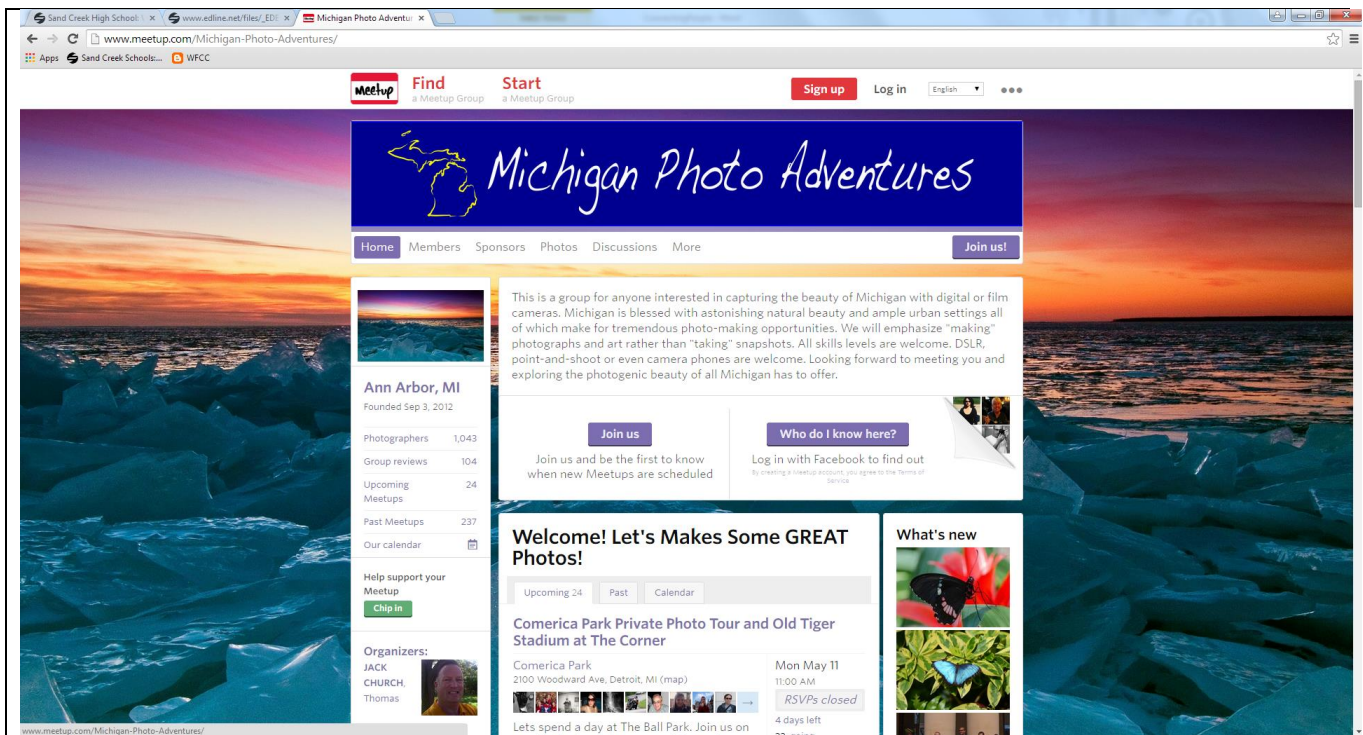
Sand Creek High School × www.edline.net/files/_EDI × Michigan Photo Adventur ×

www.meetup.com/Michigan-Photo-Adventures/

Apps Sand Creek Schools:... WFCC

Meetup Find a Meetup Group Start a Meetup Group Sign up Log in English

Michigan Photo Adventures

Home Members Sponsors Photos Discussions More Join us!

This is a group for anyone interested in capturing the beauty of Michigan with digital or film cameras. Michigan is blessed with astonishing natural beauty and ample urban settings all of which make for tremendous photo-making opportunities. We will emphasize "making" photographs and art rather than "taking" snapshots. All skills levels are welcome. DSLR, point-and-shoot or even camera phones are welcome. Looking forward to meeting you and exploring the photogenic beauty of all Michigan has to offer.

Ann Arbor, MI
Founded Sep 3, 2012

| Photographers | 1,043 |
|---|---|
| Group reviews | 104 |
| Upcoming Meetups | 24 |
| Past Meetups | 237 |
| Our calendar | |

Help support your Meetup
Chip in

Organizers:
JACK CHURCH, Thomas

Join us
Join us and be the first to know when new Meetups are scheduled

Who do I know here?
Log in with Facebook to find out
By creating a Meetup account, you agree to the Terms of Service

Welcome! Let's Makes Some GREAT Photos!

Upcoming 24 Past Calendar

Comerica Park Private Photo Tour and Old Tiger Stadium at The Corner

Comerica Park
2100 Woodward Ave, Detroit, MI (map)

Lets spend a day at The Ball Park. Join us on

Mon May 11
11:00 AM
RSVPs closed
4 days left

What's new

www.meetup.com/Michigan-Photo-Adventures/